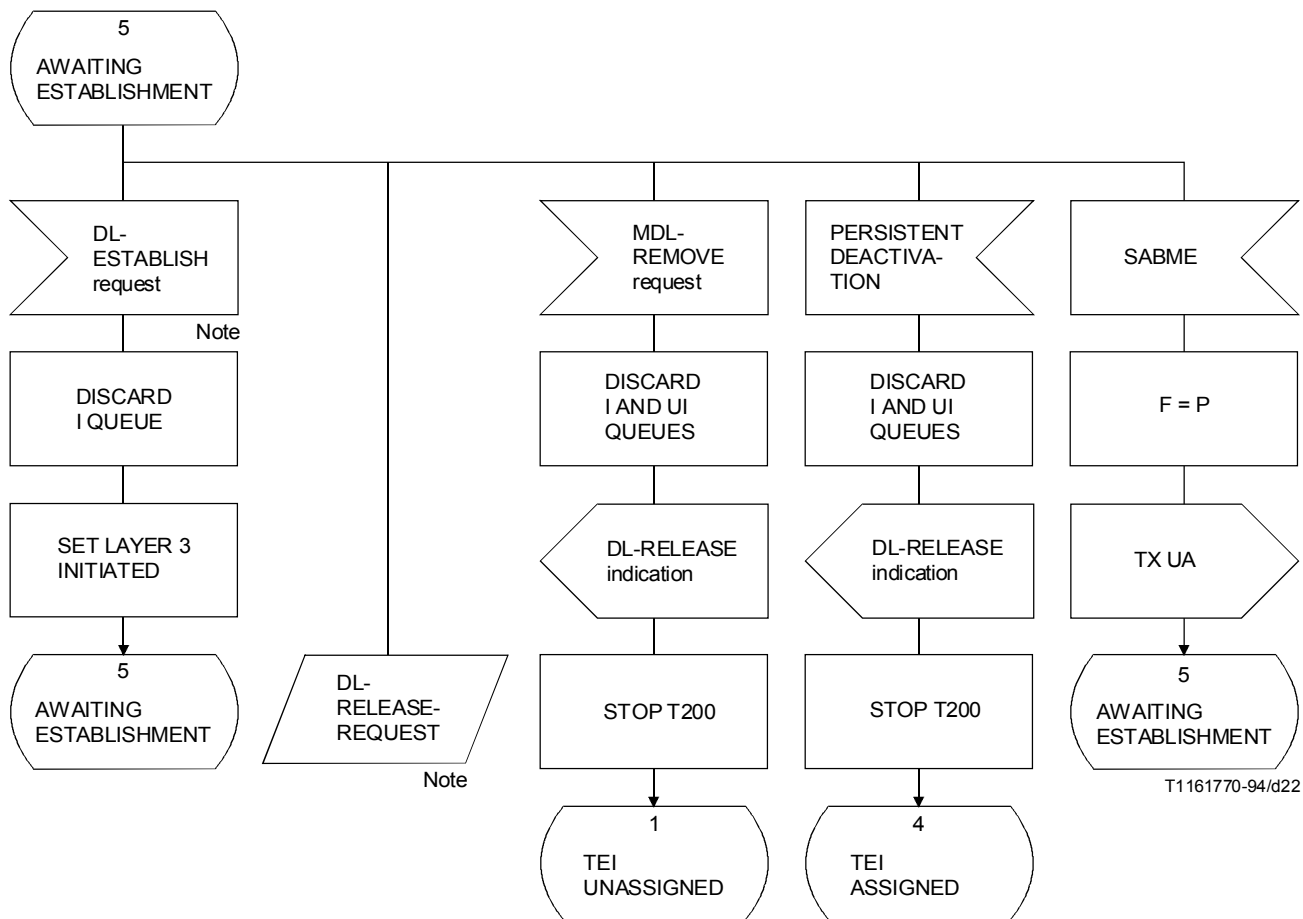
5
AWAITING ESTABLISHMENT

DL-ESTABLISH request

Note

DISCARD I QUEUE

SET LAYER 3 INITIATED

5
AWAITING ESTABLISHMENT

DL-RELEASE-REQUEST

Note

MDL-REMOVE request

DISCARD I AND UI QUEUES

DL-RELEASE indication

STOP T200

1
TEI UNASSIGNED

PERSISTENT DEACTIVATION

DISCARD I AND UI QUEUES

DL-RELEASE indication

STOP T200

4
TEI ASSIGNED

SABME

F = P

TX UA

5
AWAITING ESTABLISHMENT

T1161770-94/d22